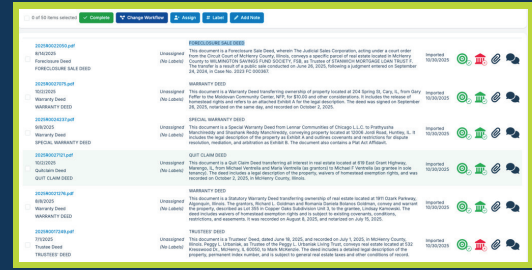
0 of 56 items selected ✓ Complete Change Workflow Assign Label Add Note

2025R0020550.pdf
8/16/2025
Foreclosure Deed
FORECLOSURE SALE DEED
Unassigned
(No Labels)
FORECLOSURE SALE DEED
This document is a Foreclosure Sale Deed, wherein The Judicial Sales Corporation, acting under a court order from the Circuit Court of McHenry County, Illinois, conveys a specific parcel of real estate located in McHenry County to WILMINGTON SAVINGS FUND SOCIETY, FSB, as Trustee of STANWICH MORTGAGE LOAN TRUST F. The transfer is a result of a public sale conducted on June 26, 2025, following a judgment entered on September 24, 2024, in Case No. 2023 FC 000367.
Imported 10/30/2025

2025R0027675.pdf
10/2/2025
Warranty Deed
WARRANTY DEED
Unassigned
(No Labels)
WARRANTY DEED
This document is a Warranty Deed transferring ownership of property located at 204 Spring St, Cary, IL, from Gary Feffer to the Waldman Community Center, NFP, for $10.00 and other considerations. It includes the release of homestead rights and refers to an attached Exhibit A for the legal description. The deed was signed on September 26, 2025, and recorded on October 2, 2025.
Imported 10/30/2025

2025R0026237.pdf
9/8/2025
Warranty Deed
SPECIAL WARRANTY DEED
Unassigned
(No Labels)
SPECIAL WARRANTY DEED
This document is a Special Warranty Deed from Lennar Communities of Chicago L.L.C. to Prathyusha Manchikanti and Sivakumar Reddy Manchikanti, conveying property located at 5330 Jordi Road, Huntley, IL. It includes the legal description of the property as Exhibit A and outlines covenants and restrictions for dispute resolution, mediation, and arbitration as Exhibit B. The document also contains a Plat Act Affidavit.
Imported 10/30/2025

2025R0027701.pdf
10/2/2025
Quitclaim Deed
QUIT CLAIM DEED
Unassigned
(No Labels)
QUIT CLAIM DEED
This document is a Quit Claim Deed transferring all interest in real estate located at 818 East Grant Highway, Marengo, IL, from Michael Ventrella and Maria Ventrella (as grantors) to Michael P Ventrella (as grantee in sole tenancy). The deed includes a legal description of the property, waiver of homestead exemption rights, and was recorded on October 2, 2025, in McHenry County, Illinois.
Imported 10/30/2025

2025R0021276.pdf
8/8/2025
Warranty Deed
WARRANTY DEED
Unassigned
(No Labels)
WARRANTY DEED
This document is a Statutory Warranty Deed transferring ownership of real estate located at 1911 Grant Parkway, Algonquin, Illinois. The grantors, Richard L. Soldinski and Romana Daniela Bobeica-Soldinski, convey and warrant the property, known as Lot 395 in Copper Oaks Subdivision Unit 3, to the grantee, Lindsay Kaminski. The deed includes waivers of homestead exemption rights and is subject to existing covenants, conditions, restrictions, and easements. It was recorded on August 8, 2025, and notarized on July 25, 2025.
Imported 10/30/2025

2025R0017249.pdf
7/7/2025
Trustee Deed
TRUSTEES' DEED
Unassigned
(No Labels)
TRUSTEES' DEED
This document is a Trustees' Deed, dated June 18, 2025, and recorded on July 1, 2025, in McHenry County, Illinois. Peggy L. Littlefair, as Trustee of the Peggy L. Littlefair Trust, conveys real estate located at 532 Kresswood Dr, McHenry, IL 60050, to Mark McKenzie. The deed includes a detailed legal description of the property, permanent index number, and is subject to general real estate taxes and other conditions of record.
Imported 10/30/2025